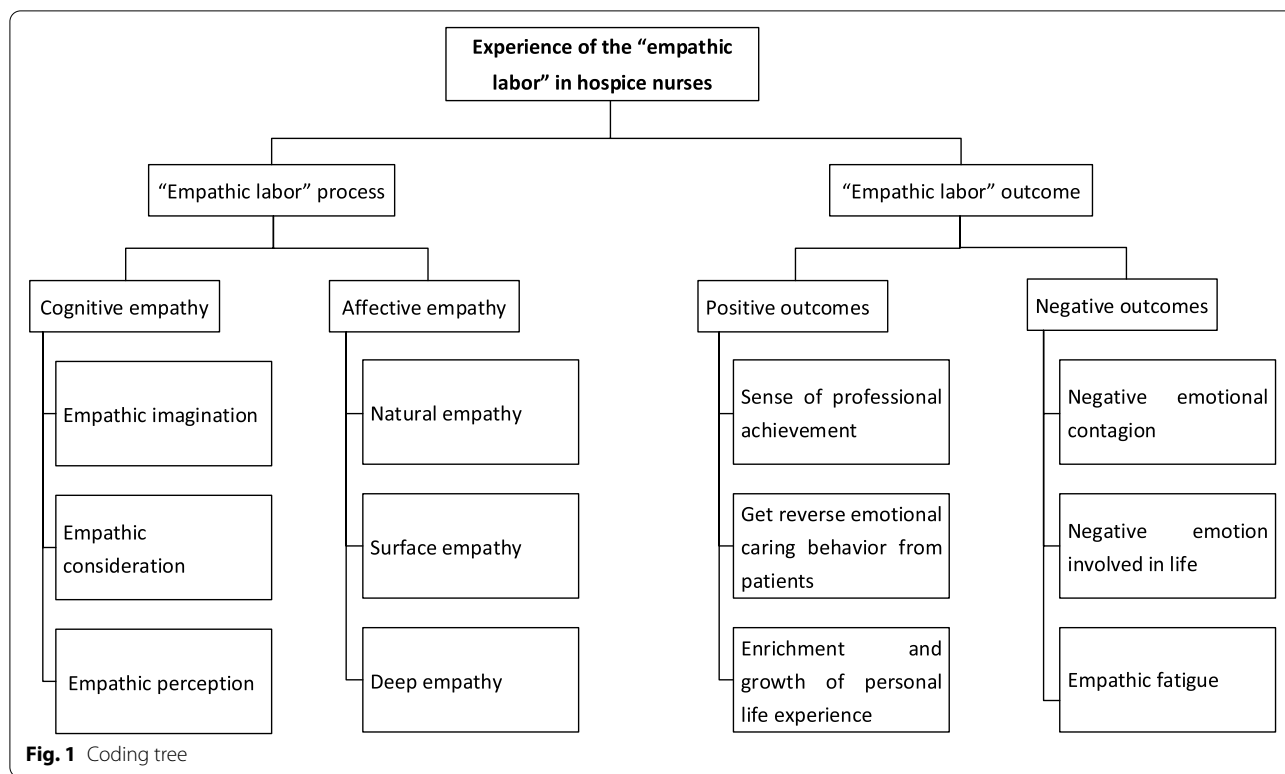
Experience of the "empathic labor" in hospice nurses

"Empathic labor" process

"Empathic labor" outcome

Cognitive empathy

Empathic imagination

Empathic consideration

Empathic perception

Affective empathy

Natural empathy

Surface empathy

Deep empathy

Positive outcomes

Sense of professional achievement

Get reverse emotional caring behavior from patients

Enrichment and growth of personal life experience

Negative outcomes

Negative emotional contagion

Negative emotion involved in life

Empathic fatigue

**Fig. 1** Coding tree